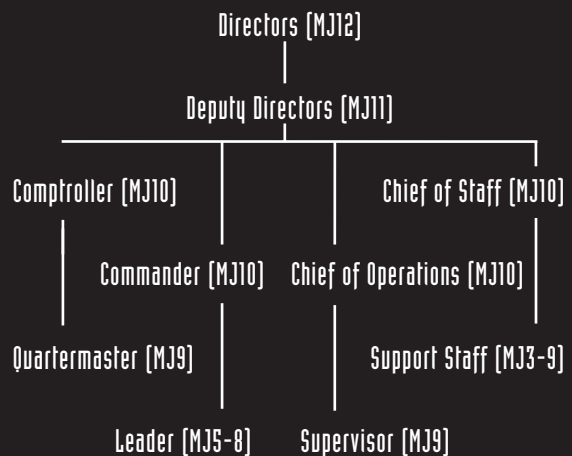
Directors (MJ12)

Deputy Directors (MJ11)

Comptroller (MJ10)

Chief of Staff (MJ10)

Commander (MJ10)

Chief of Operations (MJ10)

Quartermaster (MJ9)

Support Staff (MJ3-9)

Leader (MJ5-8)

Supervisor (MJ9)